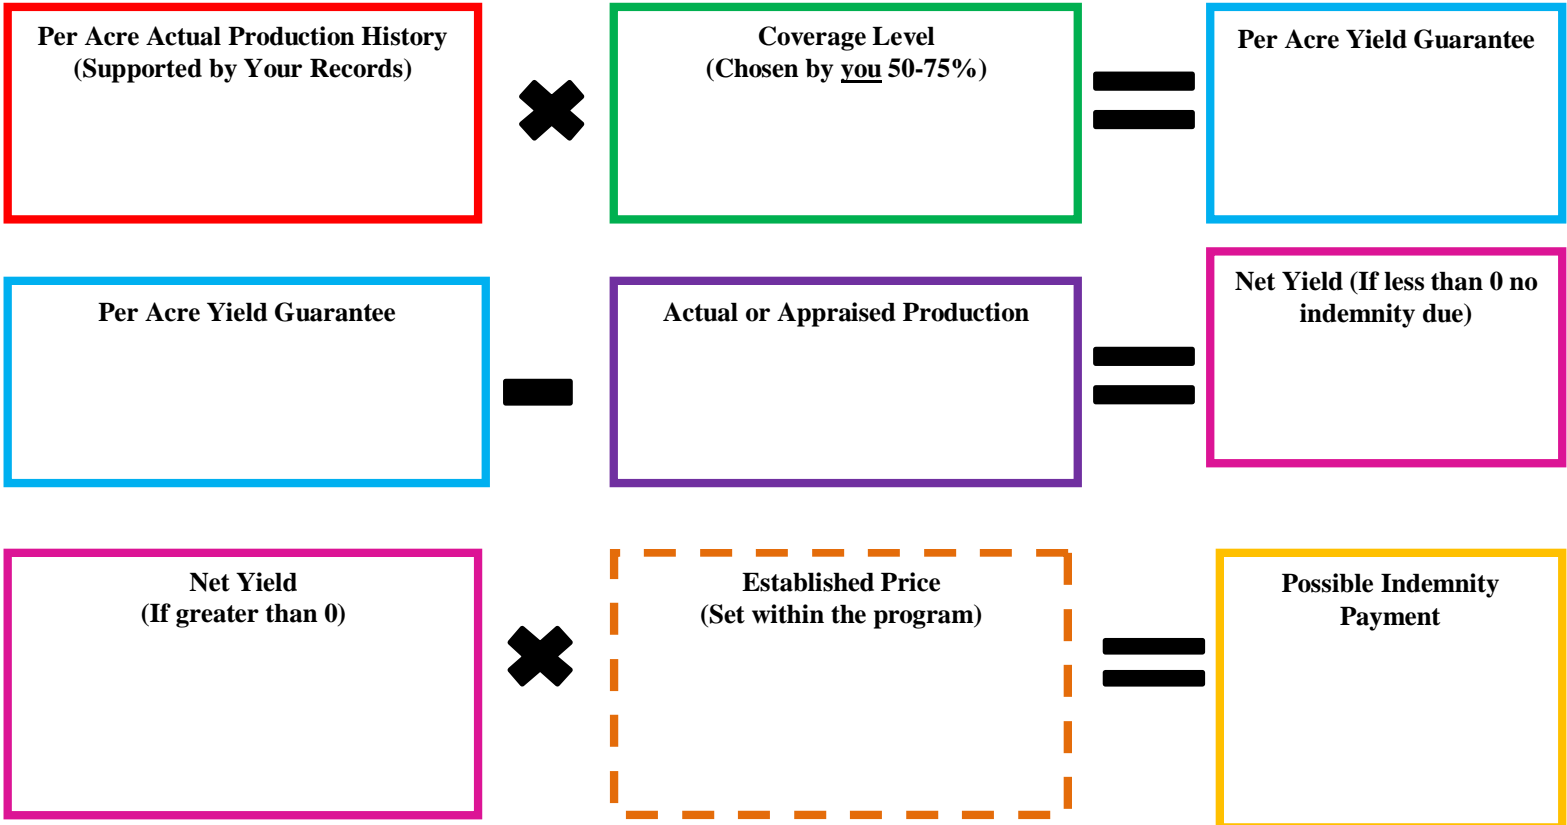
Per Acre Actual Production History
(Supported by Your Records)

Coverage Level
(Chosen by you 50-75%)

Per Acre Yield Guarantee

Per Acre Yield Guarantee

Actual or Appraised Production

Net Yield (If less than 0 no indemnity due)

Net Yield
(If greater than 0)

Established Price
(Set within the program)

Possible Indemnity Payment